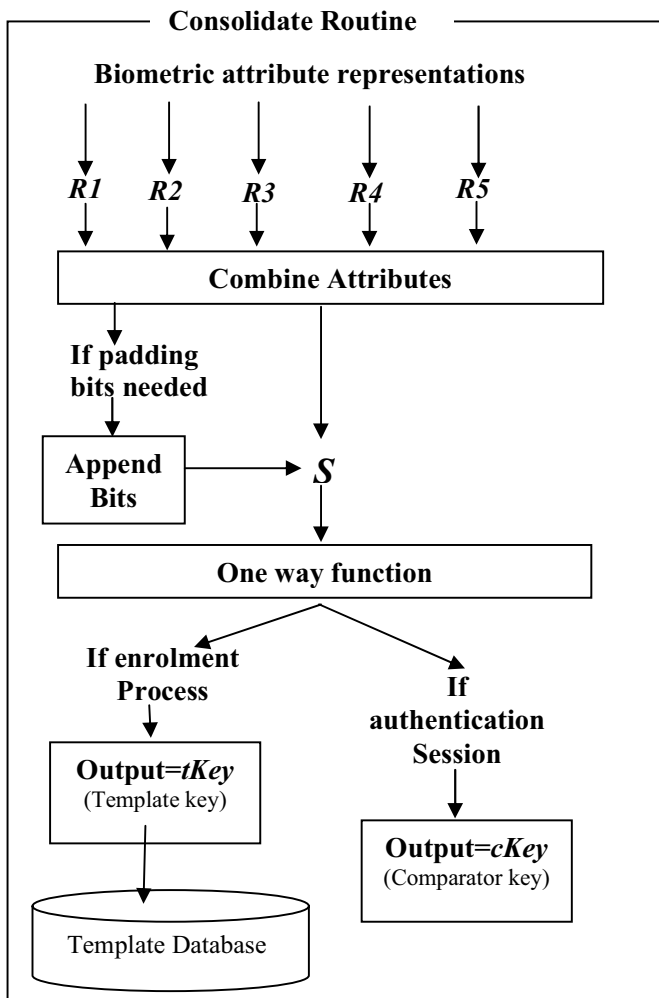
Consolidate Routine

Biometric attribute representations

R1 R2 R3 R4 R5

Combine Attributes

If padding bits needed

Append Bits

S

One way function

If enrolment Process

If authentication Session

Output=tKey
(Template key)

Output=cKey
(Comparator key)

Template Database